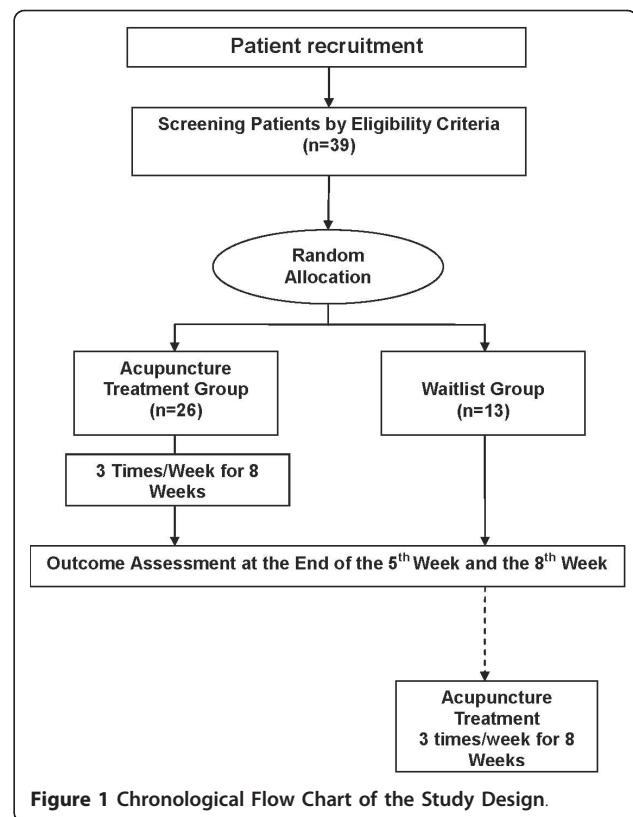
Patient recruitment

Screening Patients by Eligibility Criteria (n=39)

Random Allocation

Acupuncture Treatment Group (n=26)

Waitlist Group (n=13)

3 Times/Week for 8 Weeks

Outcome Assessment at the End of the 5$^{th}$ Week and the 8$^{th}$ Week

Acupuncture Treatment 3 times/week for 8 Weeks

Figure 1 Chronological Flow Chart of the Study Design.